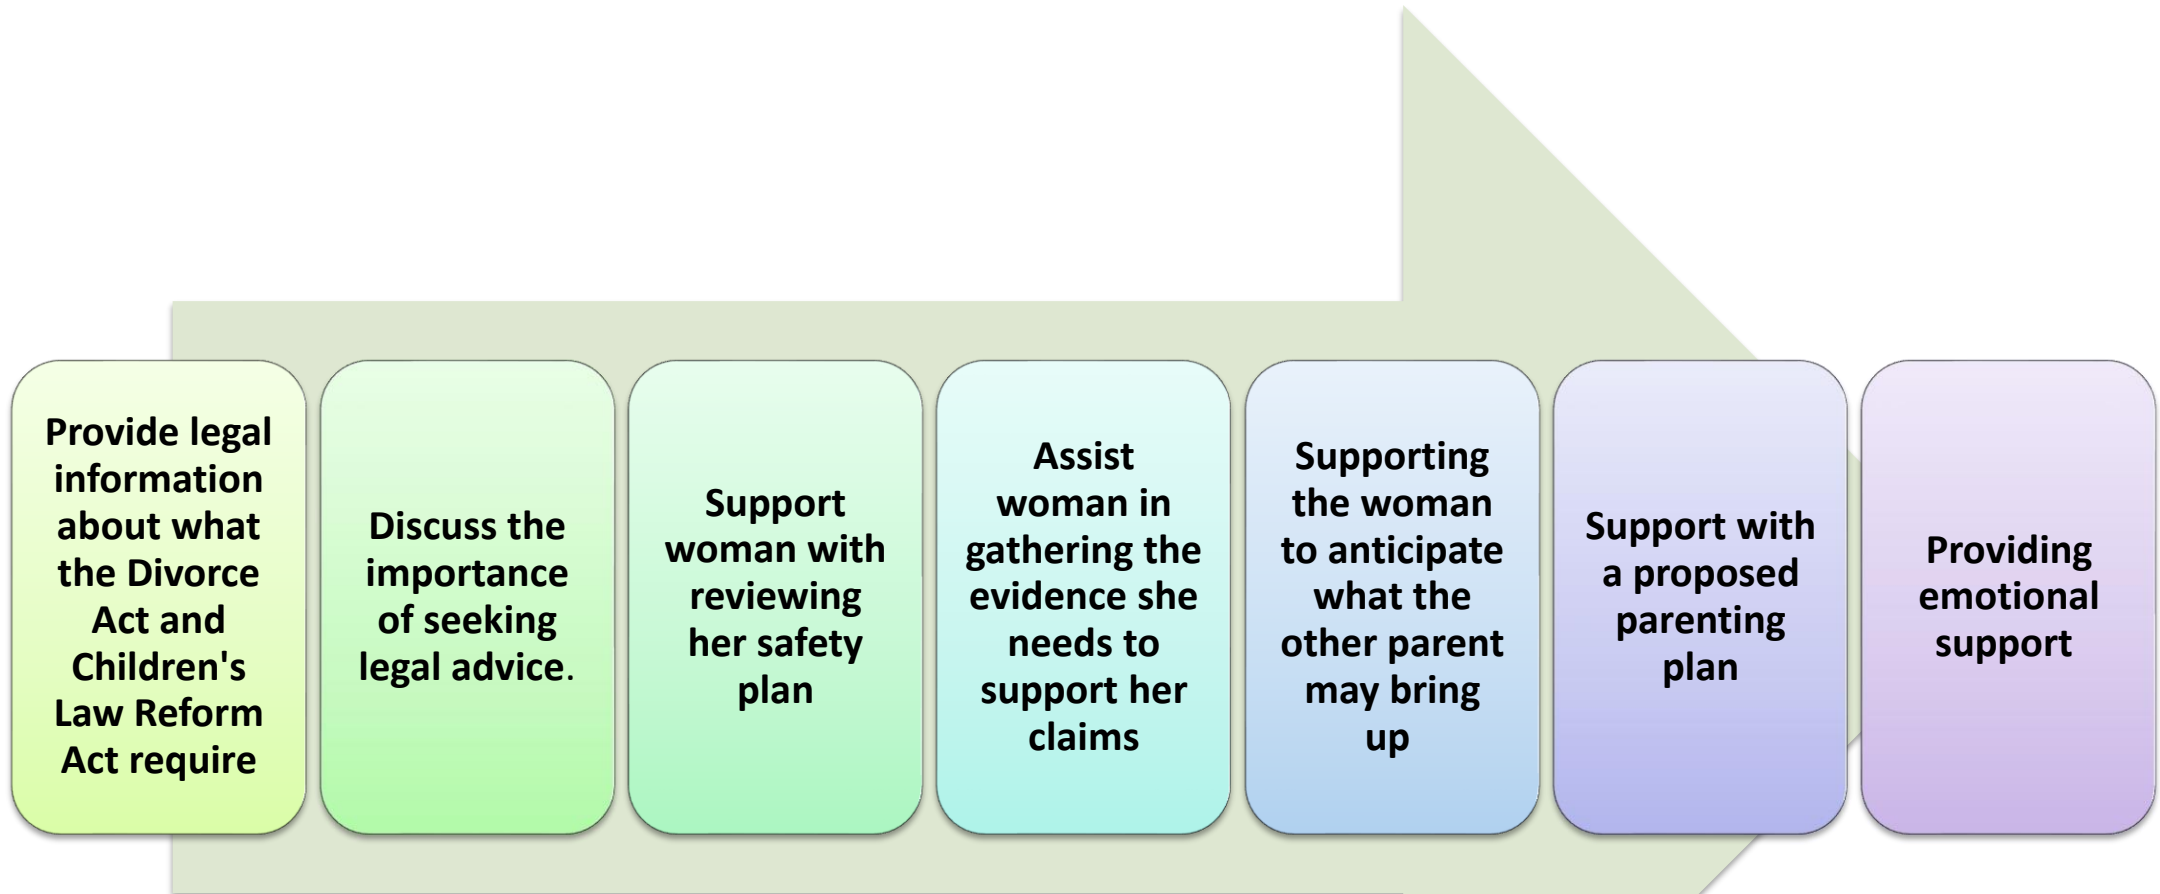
Provide legal information about what the Divorce Act and Children's Law Reform Act require

Discuss the importance of seeking legal advice.

Support woman with reviewing her safety plan

Assist woman in gathering the evidence she needs to support her claims

Supporting the woman to anticipate what the other parent may bring up

Support with a proposed parenting plan

Providing emotional support